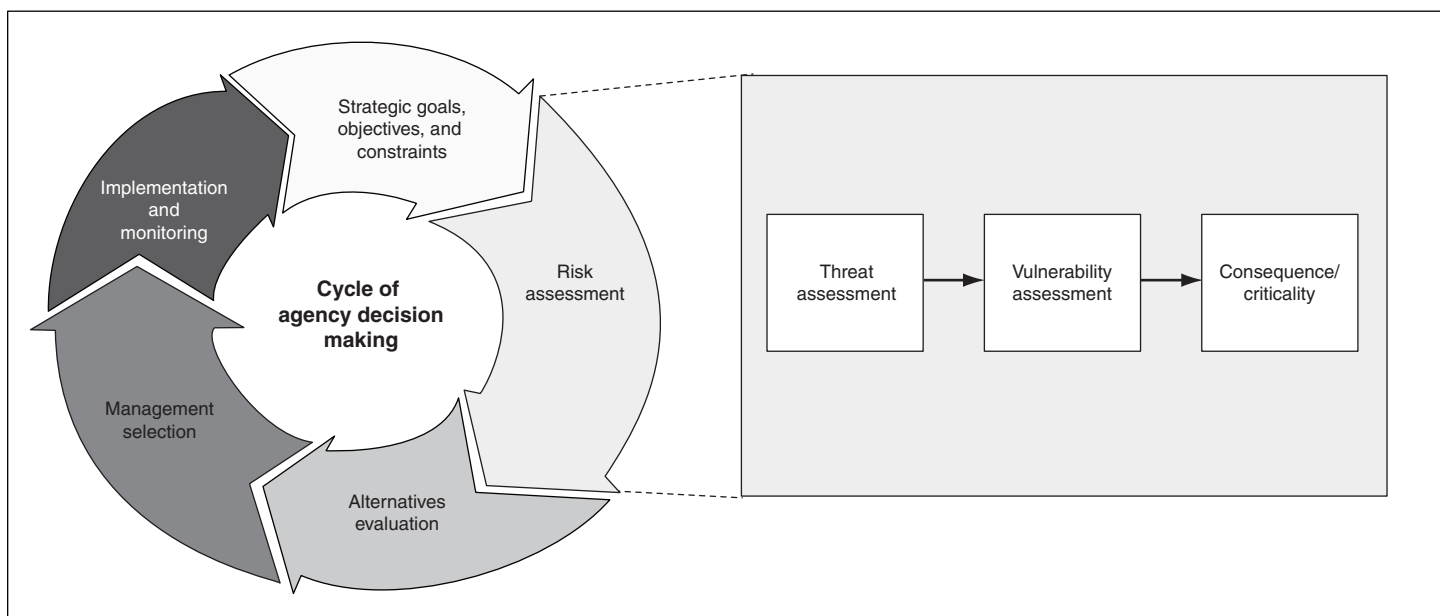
Strategic goals, objectives, and constraints

Risk assessment

Alternatives evaluation

Management selection

Implementation and monitoring

Cycle of agency decision making

Threat assessment

Vulnerability assessment

Consequence/ criticality